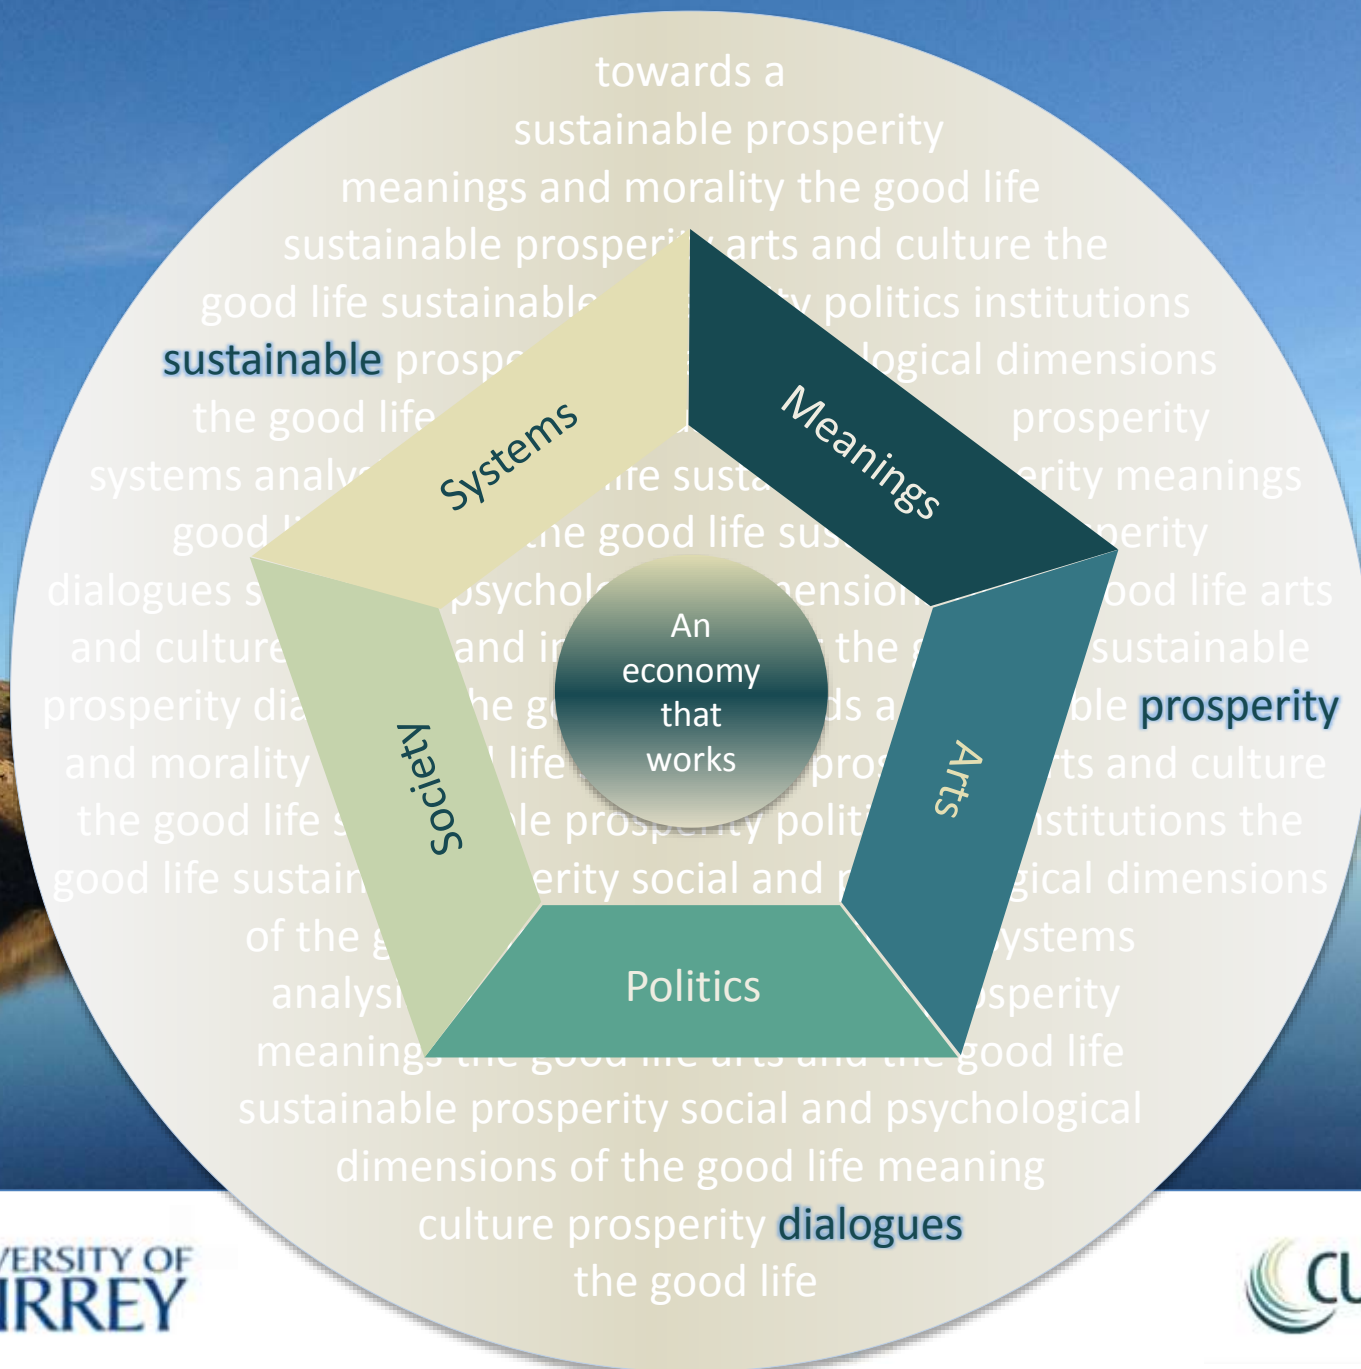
towards a
sustainable prosperity
meanings and morality the good life
sustainable prosperi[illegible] arts and culture the
good life sustainabl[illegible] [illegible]y politics institutions
sustainable prosp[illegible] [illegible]logical dimensions
the good life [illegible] prosperity
systems analy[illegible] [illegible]ife susta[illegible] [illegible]rity meanings
good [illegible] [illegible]he good life su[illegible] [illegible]erity
dialogues s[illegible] psycholo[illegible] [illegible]ension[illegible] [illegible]ood life arts
and culture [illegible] and i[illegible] the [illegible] sustainable
prosperity di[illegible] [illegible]he g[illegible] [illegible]ds a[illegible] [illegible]ble prosperity
and morality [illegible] life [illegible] pros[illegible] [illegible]ts and culture
the good life s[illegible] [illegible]le pros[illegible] polit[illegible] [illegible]stitutions the
good life sustai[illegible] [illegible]erity social and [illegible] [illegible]gical dimensions
of the g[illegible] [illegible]ystems
analys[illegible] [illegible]sperity
meaning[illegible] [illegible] good life
sustainable prosperity social and psychological
dimensions of the good life meaning
culture prosperity dialogues
the good life

Systems
Meanings
Arts
Politics
Society

An economy that works

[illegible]ERSITY OF
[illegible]RREY

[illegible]CU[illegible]